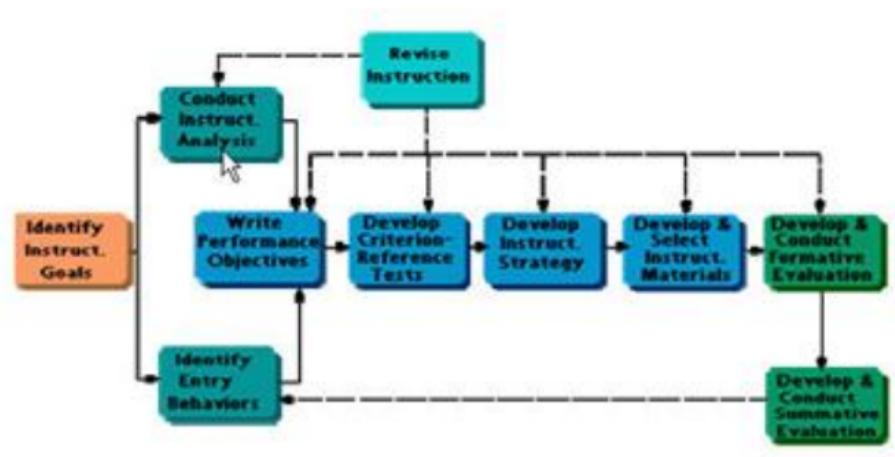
Revise Instruction

Conduct Instruct. Analysis

Identify Instruct. Goals

Write Performance Objectives

Develop Criterion-Reference Tests

Develop Instruct. Strategy

Develop & Select Instruct. Materials

Develop & Conduct Formative Evaluation

Identify Entry Behaviors

Develop & Conduct Summative Evaluation